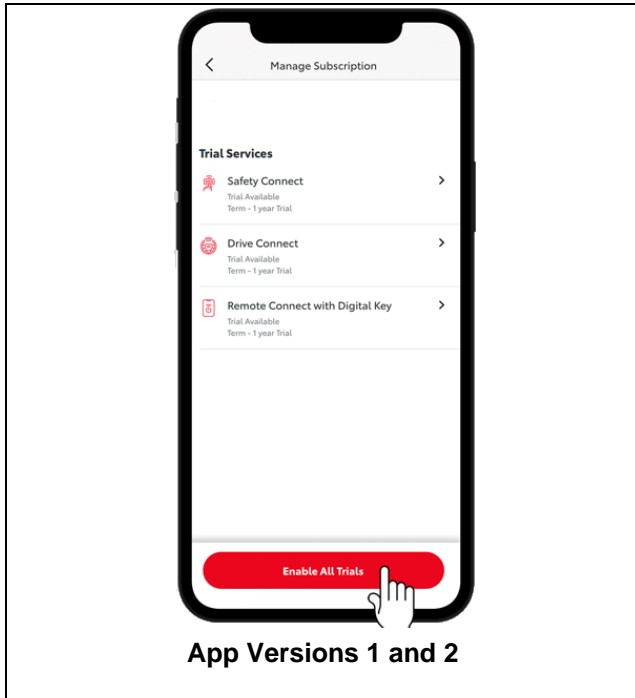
Manage Subscription

Trial Services

Safety Connect
Trial Available
Term - 1 year Trial

Drive Connect
Trial Available
Term - 1 year Trial

Remote Connect with Digital Key
Trial Available
Term - 1 year Trial

Enable All Trials

App Versions 1 and 2